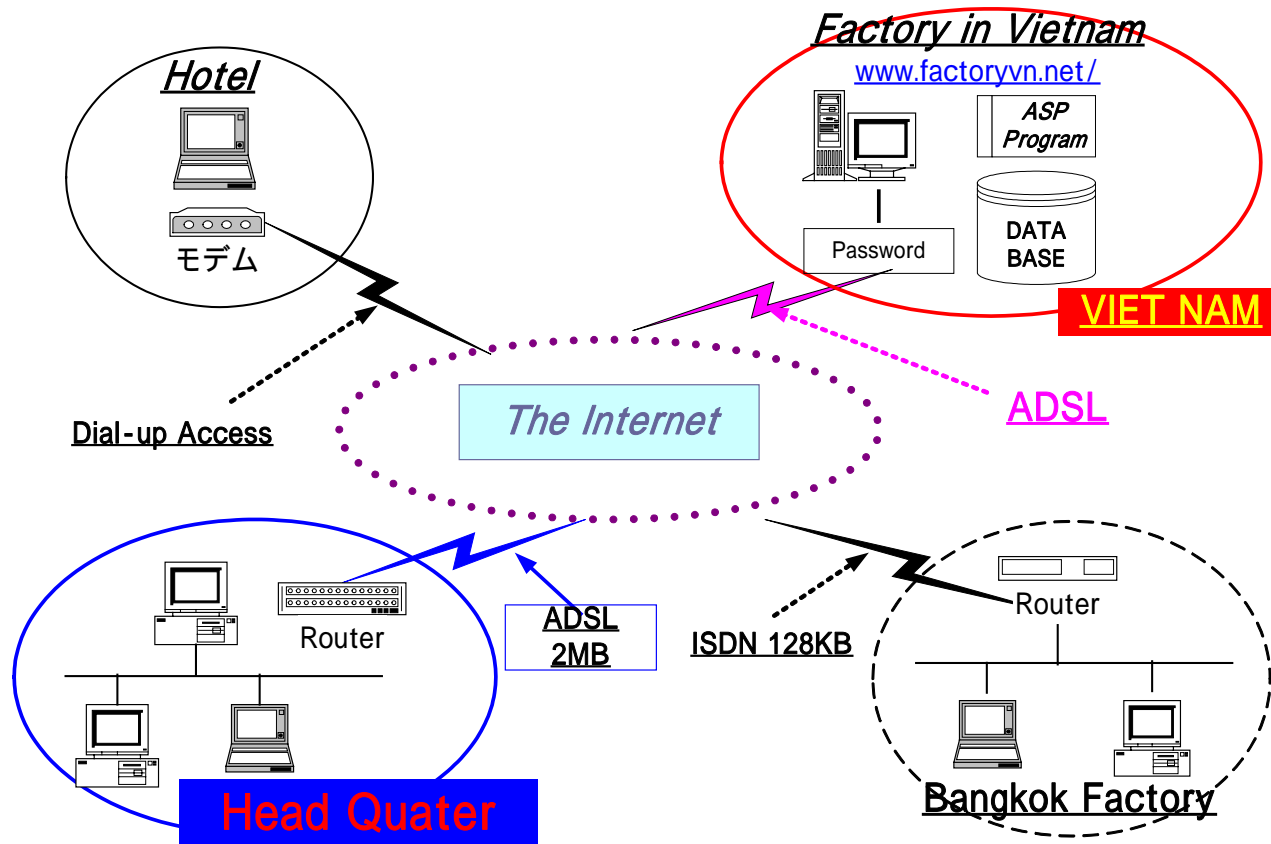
Hotel

モデム

Factory in Vietnam

www.factoryvn.net/

ASP Program

Password

DATA BASE

VIET NAM

Dial-up Access

The Internet

ADSL

Router

ADSL 2MB

ISDN 128KB

Router

Head Quater

Bangkok Factory